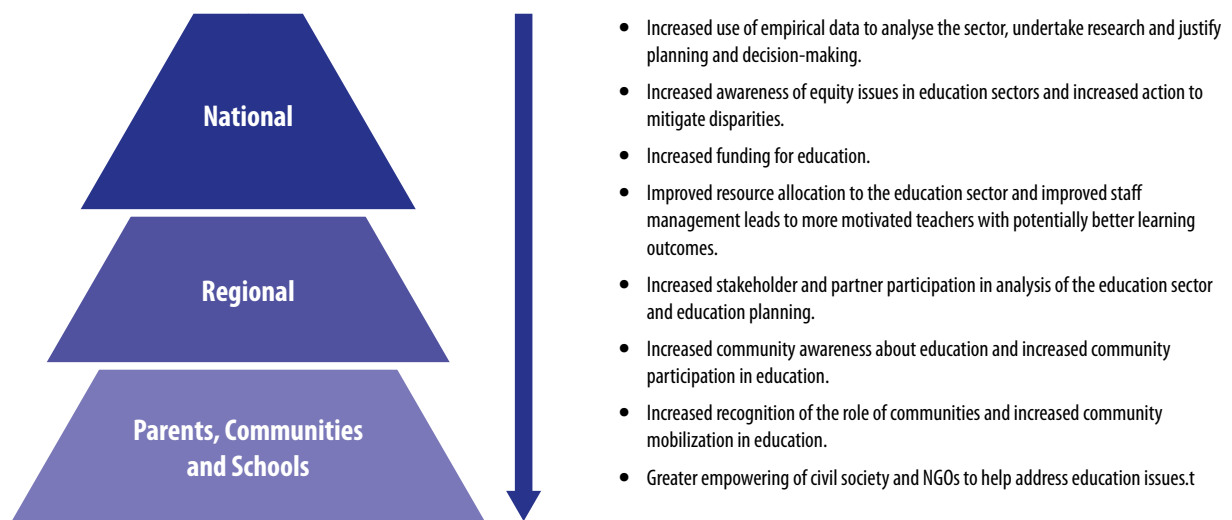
National

Regional

Parents, Communities and Schools

- Increased use of empirical data to analyse the sector, undertake research and justify planning and decision-making.
- Increased awareness of equity issues in education sectors and increased action to mitigate disparities.
- Increased funding for education.
- Improved resource allocation to the education sector and improved staff management leads to more motivated teachers with potentially better learning outcomes.
- Increased stakeholder and partner participation in analysis of the education sector and education planning.
- Increased community awareness about education and increased community participation in education.
- Increased recognition of the role of communities and increased community mobilization in education.
- Greater empowering of civil society and NGOs to help address education issues.t